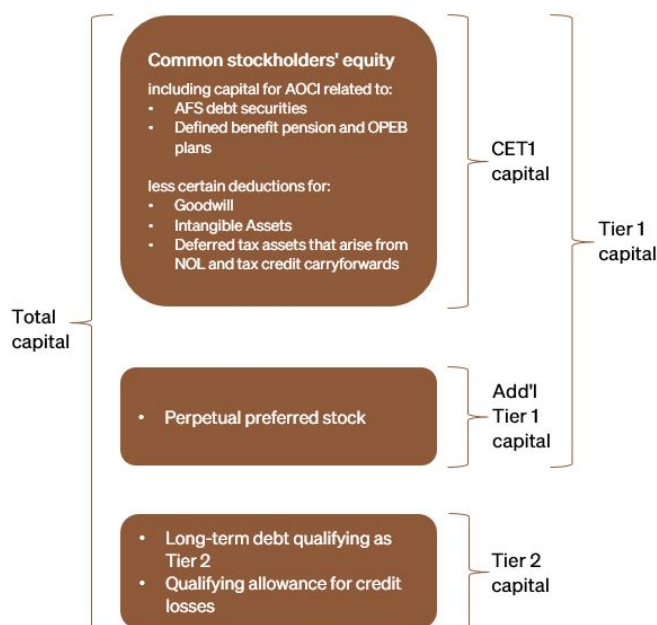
Common stockholders' equity

including capital for AOCI related to:

- AFS debt securities
- Defined benefit pension and OPEB plans

less certain deductions for:

- Goodwill
- Intangible Assets
- Deferred tax assets that arise from NOL and tax credit carryforwards

CET1 capital

Tier 1 capital

Total capital

- Perpetual preferred stock

Add'l Tier 1 capital

- Long-term debt qualifying as Tier 2
- Qualifying allowance for credit losses

Tier 2 capital